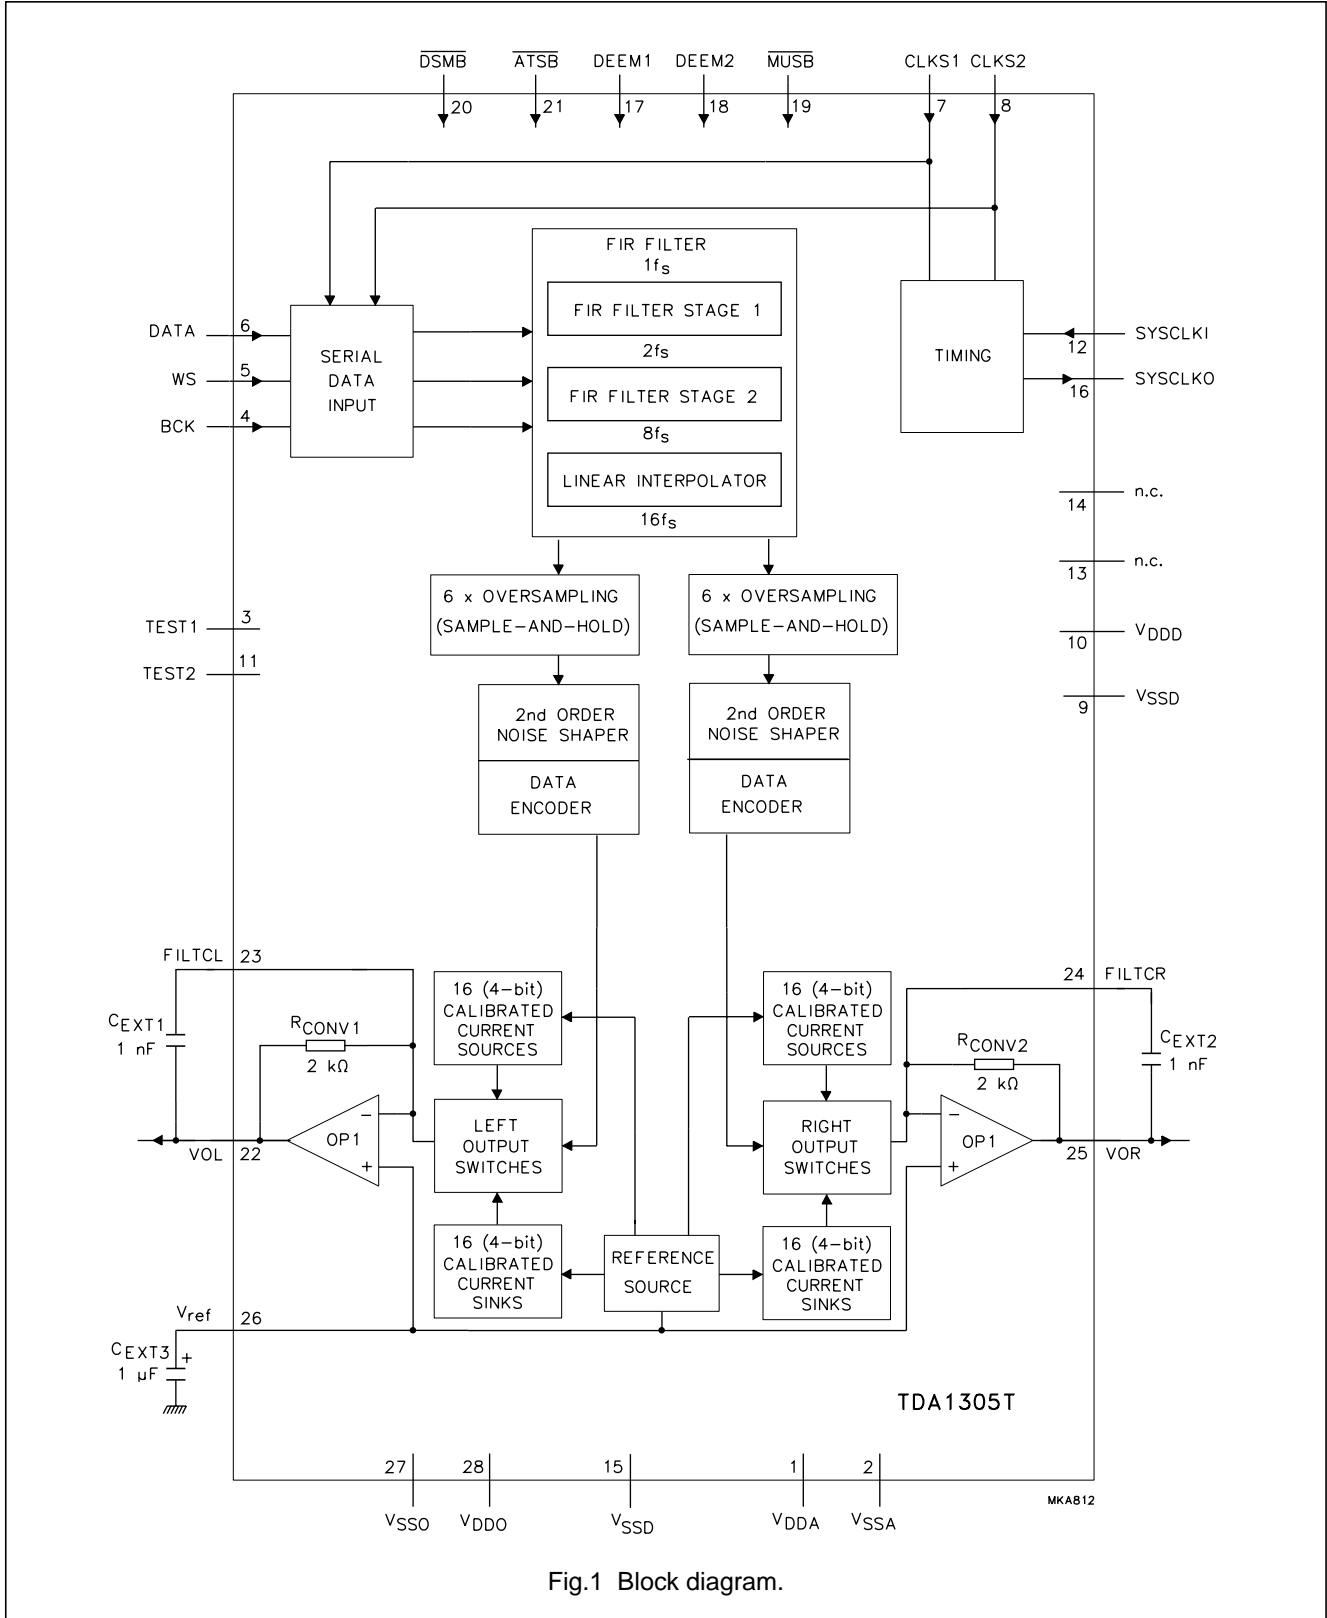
$\overline{DSMB}$ 20
$\overline{ATSB}$ 21
DEEM1 17
DEEM2 18
$\overline{MUSB}$ 19
CLKS1 7
CLKS2 8

FIR FILTER
$1f_s$
FIR FILTER STAGE 1
2fs
FIR FILTER STAGE 2
$8f_s$
LINEAR INTERPOLATOR
$16f_s$

DATA 6
WS 5
BCK 4
SERIAL DATA INPUT

TIMING
SYSCLKI 12
SYSCLKO 16

n.c. 14
n.c. 13
$V_{DDD}$ 10
$V_{SSD}$ 9

TEST1 3
TEST2 11

6 x OVERSAMPLING (SAMPLE-AND-HOLD)
6 x OVERSAMPLING (SAMPLE-AND-HOLD)

2nd ORDER NOISE SHAPER
DATA ENCODER
2nd ORDER NOISE SHAPER
DATA ENCODER

FILTCL 23
$C_{EXT1}$ 1 nF
$R_{CONV1}$ 2 kΩ
OP1
VOL 22

16 (4-bit) CALIBRATED CURRENT SOURCES
LEFT OUTPUT SWITCHES
16 (4-bit) CALIBRATED CURRENT SINKS
REFERENCE SOURCE
16 (4-bit) CALIBRATED CURRENT SOURCES
RIGHT OUTPUT SWITCHES
16 (4-bit) CALIBRATED CURRENT SINKS

24 FILTCR
$C_{EXT2}$ 1 nF
$R_{CONV2}$ 2 kΩ
OP1
25 VOR

$V_{ref}$ 26
$C_{EXT3}$ 1 μF +

TDA1305T

27 $V_{SSO}$
28 $V_{DDO}$
15 $V_{SSD}$
1 $V_{DDA}$
2 $V_{SSA}$

MKA812

Fig.1 Block diagram.